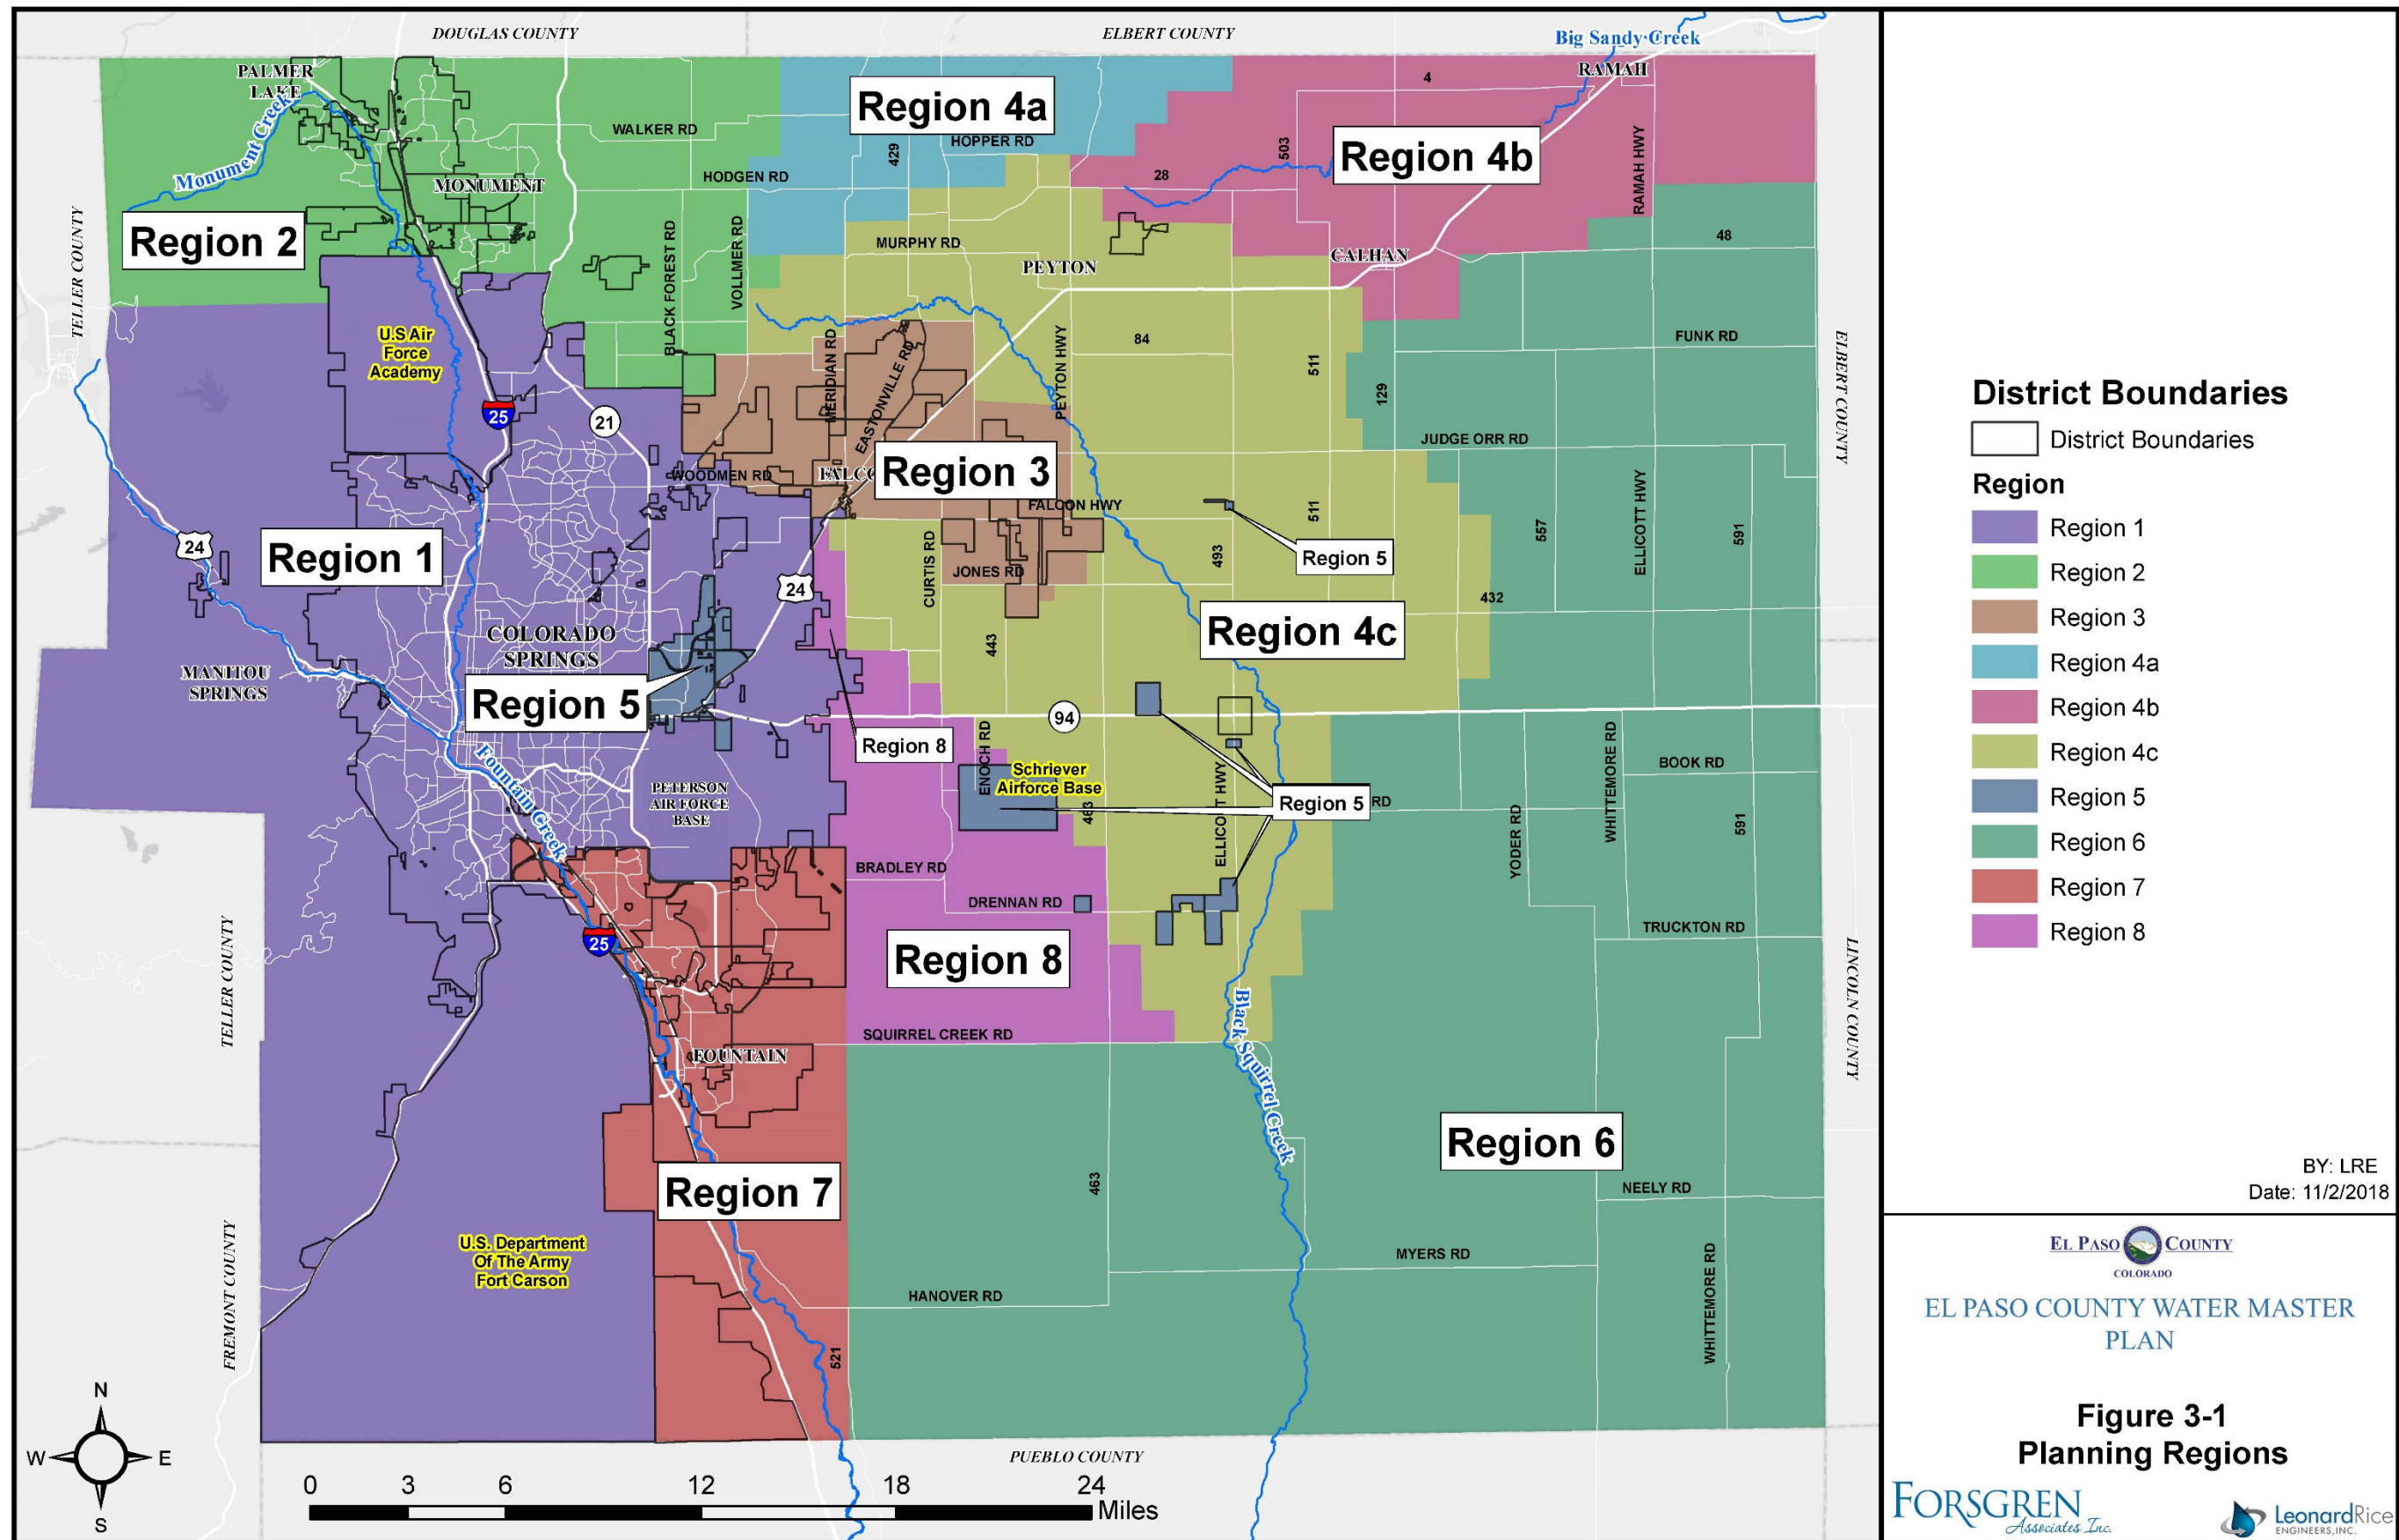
DOUGLAS COUNTY
ELBERT COUNTY
Big Sandy Creek
PALMER LAKE
RAMAH
4
Region 4a
WALKER RD
HOPPER RD
Monument Creek
MONUMENT
HODGEN RD
429
503
Region 4b
28
Region 2
BLACK FOREST RD
VOLLMER RD
MURPHY RD
RAMAH HWY
48
CALHAN
PEYTON
TELLER COUNTY
U.S Air Force Academy
MERIDIAN RD
EASTONVILLE RD
PEYTON HWY
84
511
FUNK RD
129
25
21
ELBERT COUNTY
JUDGE ORR RD
WOODMEN RD
FALCON
Region 3
FALCON HWY
511
Region 5
24
Region 1
CURTIS RD
JONES RD
493
557
ELLICOTT HWY
591
24
432
COLORADO SPRINGS
Region 4c
443
MANITOU SPRINGS
Region 5
94
Region 8
ENOCH RD
Schriever Airforce Base
Region 5
RD
BOOK RD
WHITTEMORE RD
Fountain Creek
PETERSON AIR FORCE BASE
463
ELLICOTT HWY
YODER RD
591
BRADLEY RD
DRENNAN RD
TRUCKTON RD
TELLER COUNTY
25
Region 8
LINCOLN COUNTY
Black Squirrel Creek
SQUIRREL CREEK RD
FOUNTAIN
Region 6
463
Region 7
NEELY RD
U.S. Department Of The Army Fort Carson
MYERS RD
FREMONT COUNTY
HANOVER RD
WHITTEMORE RD
521
N
W
E
S
PUEBLO COUNTY
0 3 6 12 18 24
Miles

District Boundaries
District Boundaries
Region
Region 1
Region 2
Region 3
Region 4a
Region 4b
Region 4c
Region 5
Region 6
Region 7
Region 8

BY: LRE
Date: 11/2/2018

EL PASO COUNTY
COLORADO
EL PASO COUNTY WATER MASTER PLAN

Figure 3-1
Planning Regions

FORSGREN Associates Inc.
LeonardRice ENGINEERS, INC.